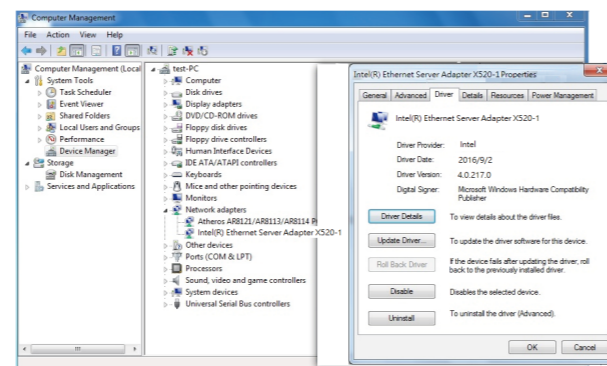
Computer Management

File Action View Help

Computer Management (Local
System Tools
Task Scheduler
Event Viewer
Shared Folders
Local Users and Groups
Performance
Device Manager
Storage
Disk Management
Services and Applications

test-PC
Computer
Disk drives
Display adapters
DVD/CD-ROM drives
Floppy disk drives
Floppy drive controllers
Human Interface Devices
IDE ATA/ATAPI controllers
Keyboards
Mice and other pointing devices
Monitors
Network adapters
Atheros AR8121/AR8113/AR8114 P
Intel(R) Ethernet Server Adapter X520-1
Other devices
Ports (COM & LPT)
Processors
Sound, video and game controllers
System devices
Universal Serial Bus controllers

Intel(R) Ethernet Server Adapter X520-1 Properties

General | Advanced | Driver | Details | Resources | Power Management

Intel(R) Ethernet Server Adapter X520-1

Driver Provider: Intel
Driver Date: 2016/9/2
Driver Version: 4.0.217.0
Digital Signer: Microsoft Windows Hardware Compatibility Publisher

Driver Details | To view details about the driver files.

Update Driver... | To update the driver software for this device.

Roll Back Driver | If the device fails after updating the driver, roll back to the previously installed driver.

Disable | Disables the selected device.

Uninstall | To uninstall the driver (Advanced).

OK | Cancel